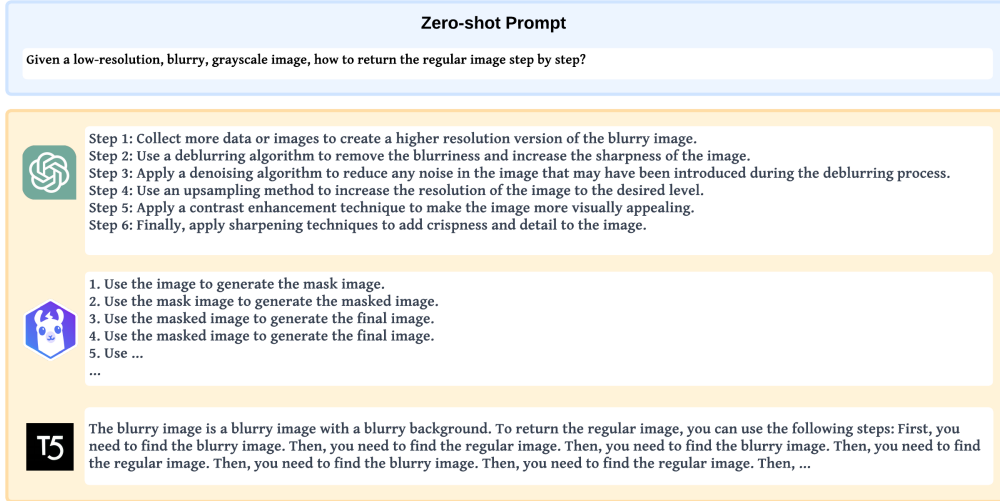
Zero-shot Prompt

Given a low-resolution, blurry, grayscale image, how to return the regular image step by step?

Step 1: Collect more data or images to create a higher resolution version of the blurry image.
Step 2: Use a deblurring algorithm to remove the blurriness and increase the sharpness of the image.
Step 3: Apply a denoising algorithm to reduce any noise in the image that may have been introduced during the deblurring process.
Step 4: Use an upsampling method to increase the resolution of the image to the desired level.
Step 5: Apply a contrast enhancement technique to make the image more visually appealing.
Step 6: Finally, apply sharpening techniques to add crispness and detail to the image.

1. Use the image to generate the mask image.
2. Use the mask image to generate the masked image.
3. Use the masked image to generate the final image.
4. Use the masked image to generate the final image.
5. Use ...
...

T5

The blurry image is a blurry image with a blurry background. To return the regular image, you can use the following steps: First, you need to find the blurry image. Then, you need to find the regular image. Then, you need to find the blurry image. Then, you need to find the regular image. Then, you need to find the blurry image. Then, you need to find the regular image. Then, ...